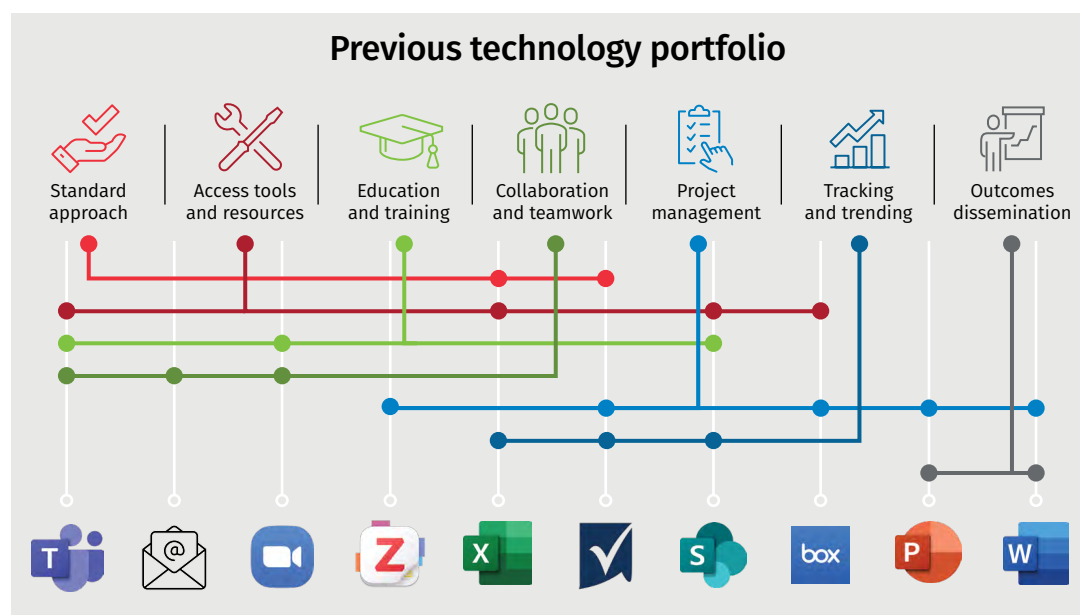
Previous technology portfolio

Standard approach

Access tools and resources

Education and training

Collaboration and teamwork

Project management

Tracking and trending

Outcomes dissemination

T

@

Z

X

S

box

P

W